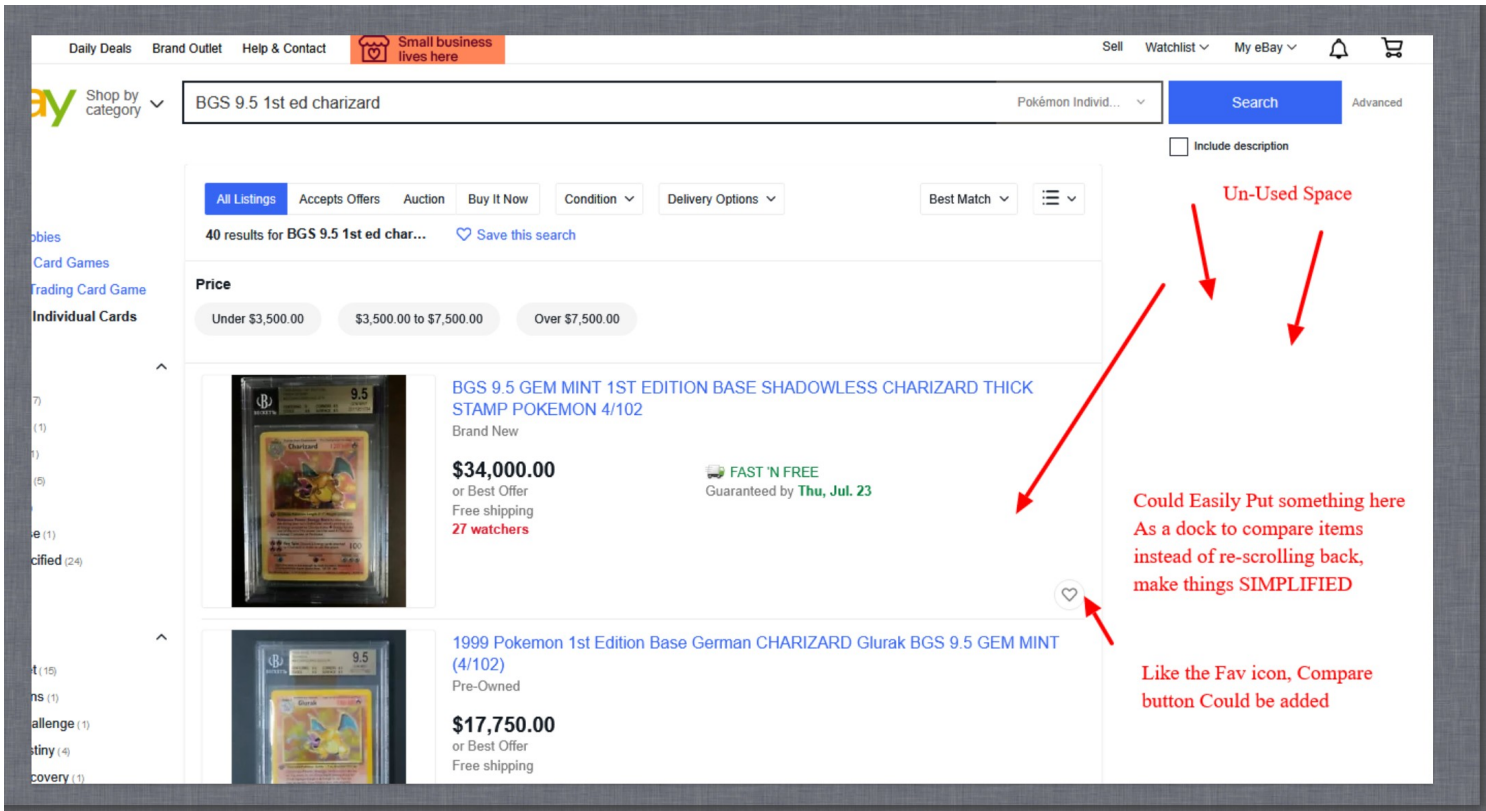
Daily Deals Brand Outlet Help & Contact Small business lives here Sell Watchlist My eBay

ay Shop by category BGS 9.5 1st ed charizard Pokémon Individ... Search Advanced

Include description

All Listings Accepts Offers Auction Buy It Now Condition Delivery Options Best Match

40 results for BGS 9.5 1st ed char... Save this search

Un-Used Space

obbies
Card Games
Trading Card Game
Individual Cards

Price
Under $3,500.00 $3,500.00 to $7,500.00 Over $7,500.00

7)
(1)
1)
(5)
e (1)
cified (24)

BGS 9.5 GEM MINT 1ST EDITION BASE SHADOWLESS CHARIZARD THICK STAMP POKEMON 4/102
Brand New
$34,000.00
or Best Offer
Free shipping
27 watchers
FAST 'N FREE
Guaranteed by Thu, Jul. 23

Could Easily Put something here As a dock to compare items instead of re-scrolling back, make things SIMPLIFIED

1999 Pokemon 1st Edition Base German CHARIZARD Glurak BGS 9.5 GEM MINT (4/102)
Pre-Owned
$17,750.00
or Best Offer
Free shipping

Like the Fav icon, Compare button Could be added

t (15)
ns (1)
allenge (1)
stiny (4)
covery (1)